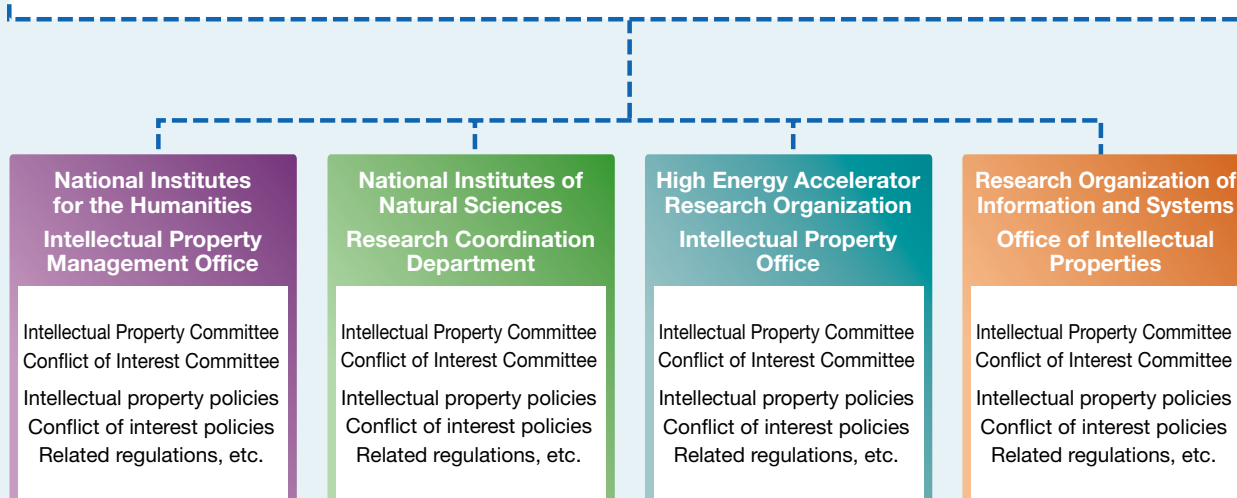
National Institutes for the Humanities
Intellectual Property Management Office

Intellectual Property Committee
Conflict of Interest Committee
Intellectual property policies
Conflict of interest policies
Related regulations, etc.

National Institutes of Natural Sciences
Research Coordination Department

Intellectual Property Committee
Conflict of Interest Committee
Intellectual property policies
Conflict of interest policies
Related regulations, etc.

High Energy Accelerator Research Organization
Intellectual Property Office

Intellectual Property Committee
Conflict of Interest Committee
Intellectual property policies
Conflict of interest policies
Related regulations, etc.

Research Organization of Information and Systems
Office of Intellectual Properties

Intellectual Property Committee
Conflict of Interest Committee
Intellectual property policies
Conflict of interest policies
Related regulations, etc.